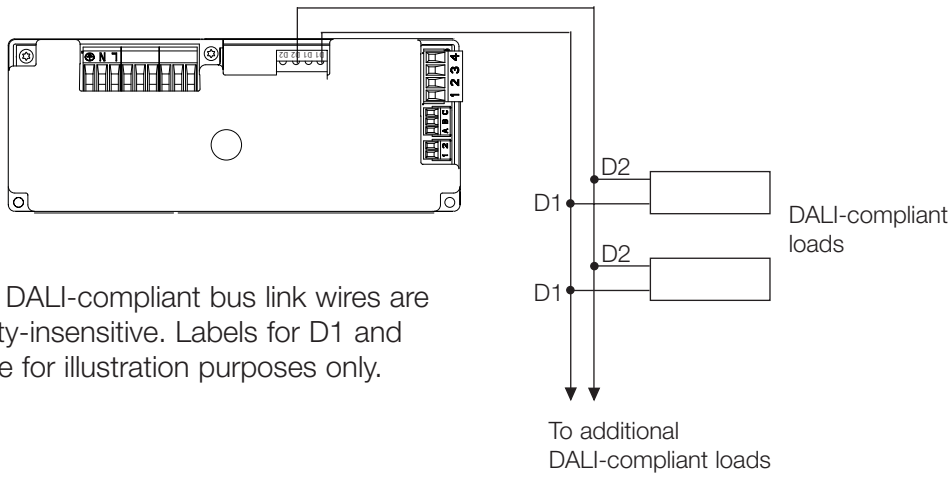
L N

D1 D1 D2 D2

1 2 3 4

A B C

1 2

D2

D1

D2

D1

DALI-compliant loads

DALI-compliant bus link wires are ty-insensitive. Labels for D1 and e for illustration purposes only.

To additional DALI-compliant loads